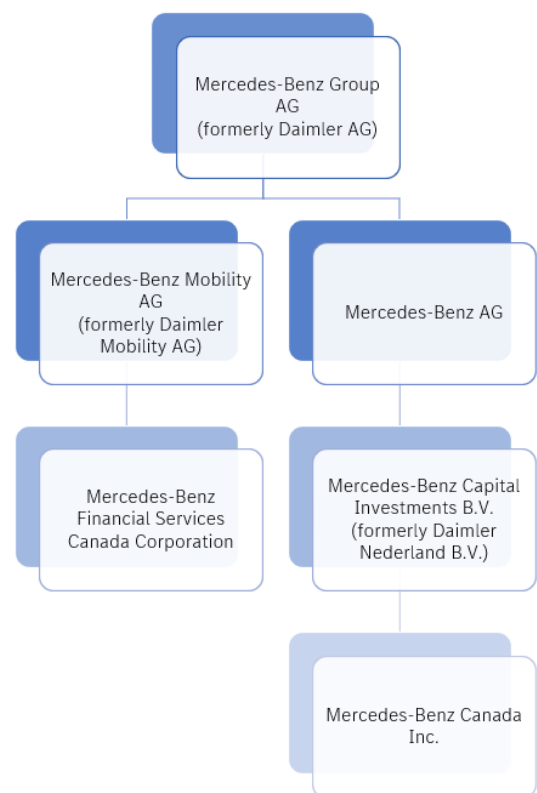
Mercedes-Benz Group AG (formerly Daimler AG)

Mercedes-Benz Mobility AG (formerly Daimler Mobility AG)

Mercedes-Benz AG

Mercedes-Benz Financial Services Canada Corporation

Mercedes-Benz Capital Investments B.V. (formerly Daimler Nederland B.V.)

Mercedes-Benz Canada Inc.